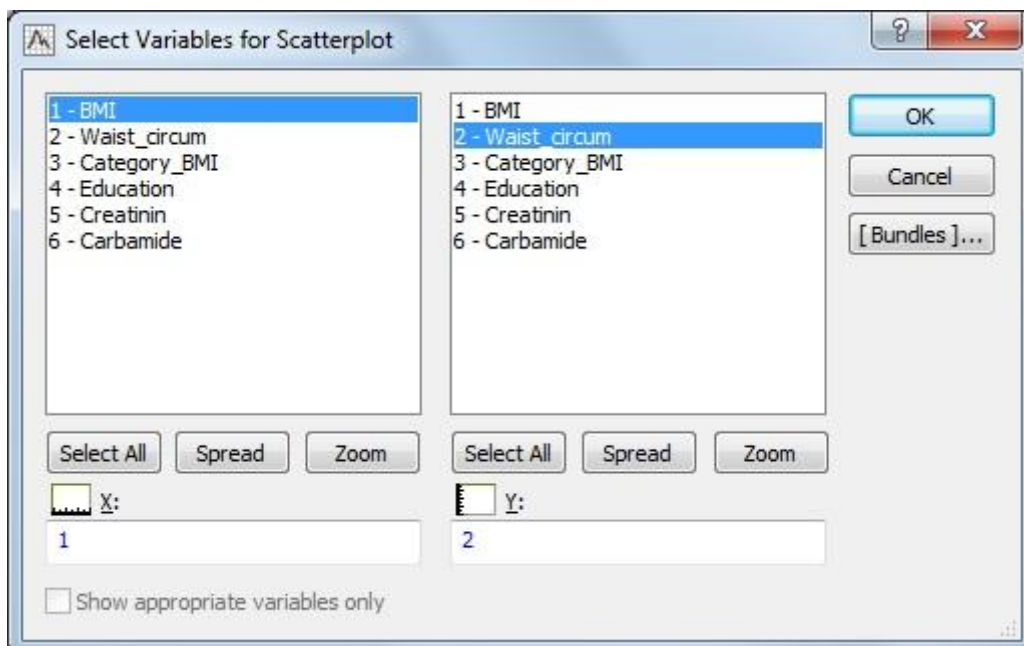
Select Variables for Scatterplot

?

1 - BMI
2 - Waist_circum
3 - Category_BMI
4 - Education
5 - Creatinin
6 - Carbamide

Select All
Spread
Zoom

X:
1

1 - BMI
2 - Waist_circum
3 - Category_BMI
4 - Education
5 - Creatinin
6 - Carbamide

Select All
Spread
Zoom

Y:
2

OK
Cancel
[Bundles]...

Show appropriate variables only